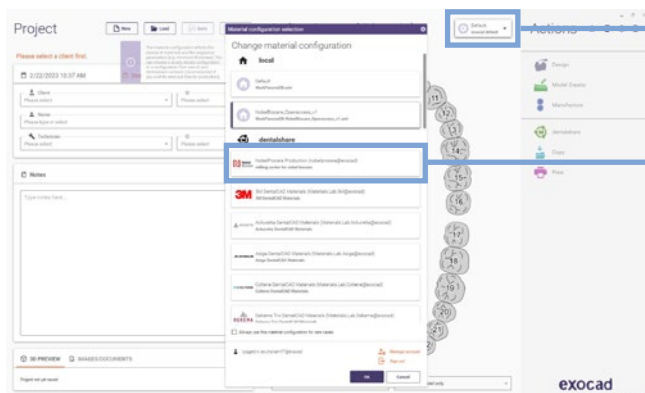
Project

New

Load

Save

Please select a client first.

2/22/2023 10:37 AM

Client
Please select

Name
Please type or select

Technician
Please select

Notes

Type notes here...

3D PREVIEW

IMAGES/DOCUMENTS

Project not yet saved

Material configuration selection

Change material configuration

local

Default
MatPersonal/Bund

HubelBonana_Dentalcases.v1
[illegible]

dentalshare

HubelPrimera Production (hubel@primera@exocad)
milling center for dental bosses

3M 3M DentalCAD Materials (Materials Lab 3M@exocad)
3M DentalCAD Materials

Acurata DentalCAD Materials (Materials Lab Acurata@exocad)
Acurata DentalCAD Materials

Amann DentalCAD Materials (Materials Lab Amann@exocad)
Amann DentalCAD Materials

Coltene DentalCAD Materials (Materials Lab Coltene@exocad)
Coltene DentalCAD Materials

Dentsply Sirona DentalCAD Materials (Materials Lab Dentsply@exocad)
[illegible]

Always use this material configuration for new cases

Logged in as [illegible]@exocad

Manage account

Sign out

OK

Cancel

Default
exocad default

Actions

Design

Model Creator

Manufacture

dentalshare

Copy

Print

exocad